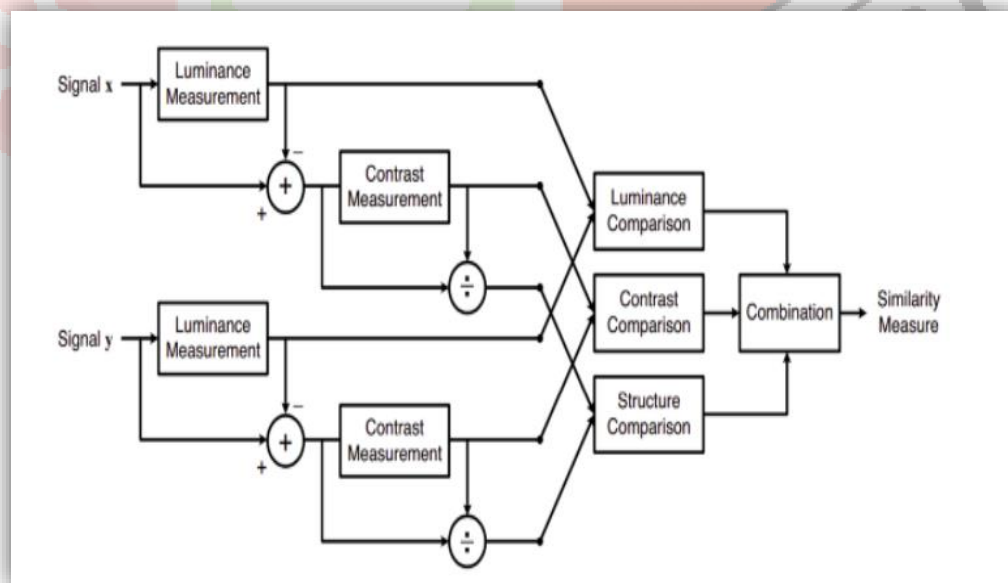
Signal x

Luminance Measurement

−

+

+

Contrast Measurement

÷

Signal y

Luminance Measurement

−

+

+

Contrast Measurement

÷

Luminance Comparison

Contrast Comparison

Structure Comparison

Combination

Similarity Measure